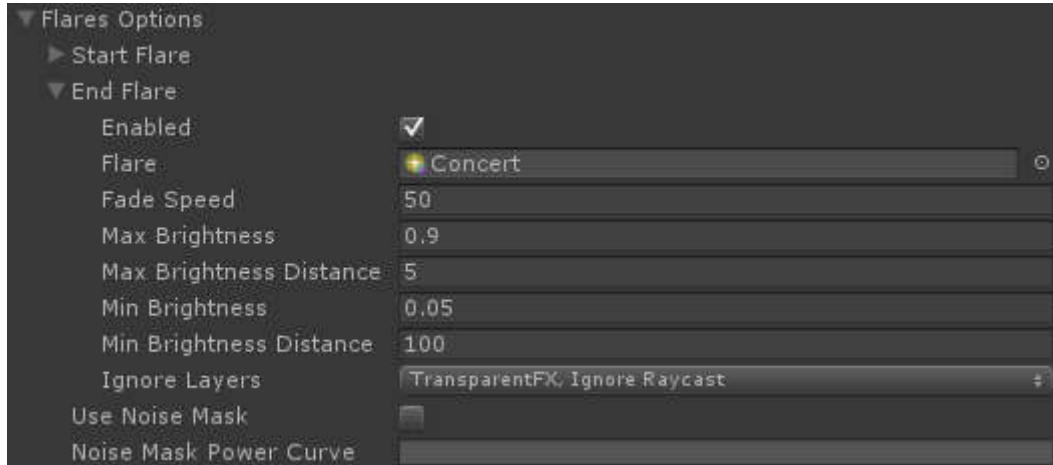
Flares Options
Start Flare
End Flare
Enabled
Flare
Concert
Fade Speed
50
Max Brightness
0.9
Max Brightness Distance
5
Min Brightness
0.05
Min Brightness Distance
100
Ignore Layers
TransparentFX, Ignore Raycast
Use Noise Mask
Noise Mask Power Curve